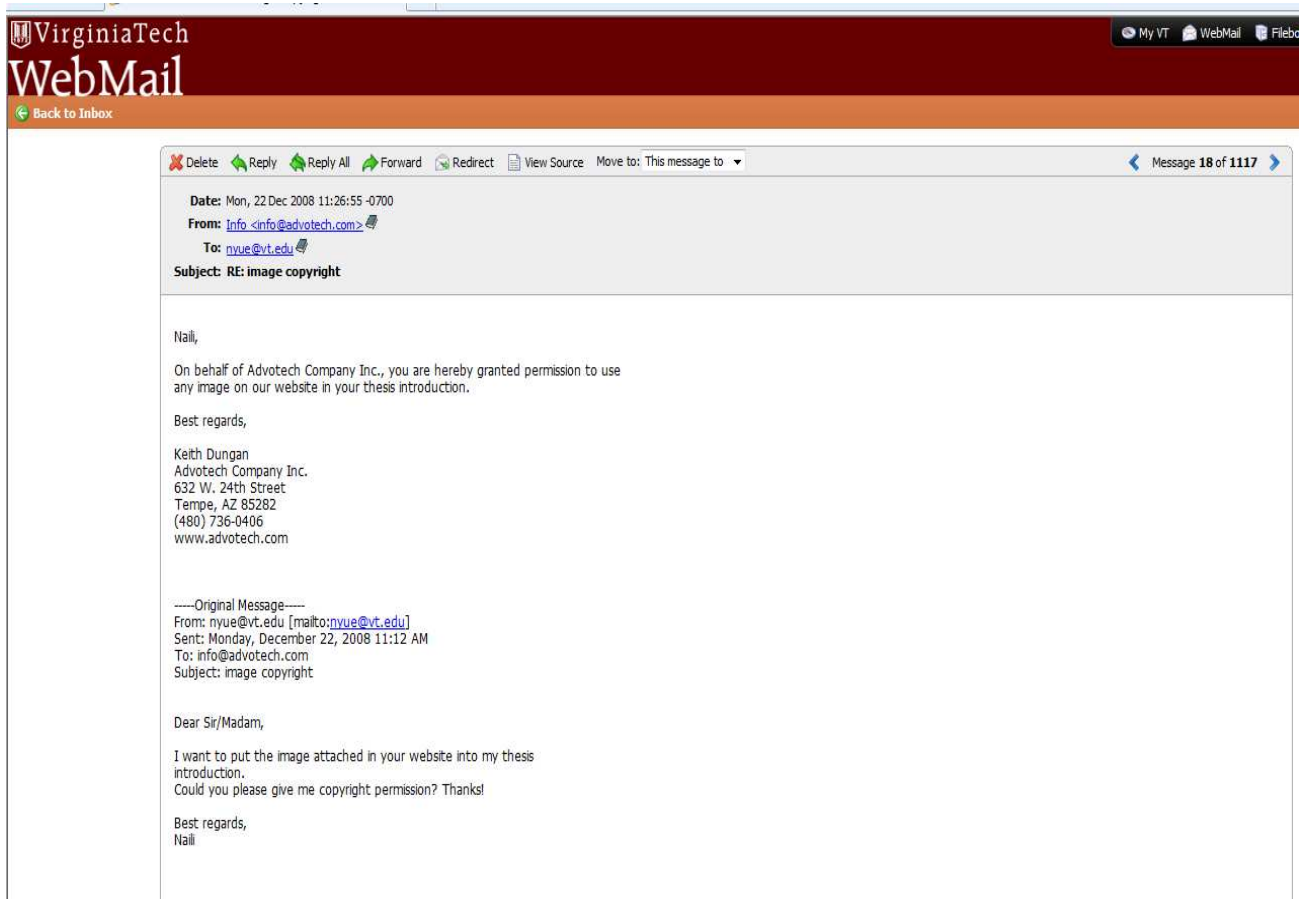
VirginiaTech
WebMail

My VT WebMail Filebo

Back to Inbox

Delete Reply Reply All Forward Redirect View Source Move to: This message to

Message 18 of 1117

Date: Mon, 22 Dec 2008 11:26:55 -0700
From: Info <info@advotech.com>
To: nyue@vt.edu
Subject: RE: image copyright

Naili,

On behalf of Advotech Company Inc., you are hereby granted permission to use any image on our website in your thesis introduction.

Best regards,

Keith Dungan
Advotech Company Inc.
632 W. 24th Street
Tempe, AZ 85282
(480) 736-0406
www.advotech.com

-----Original Message-----
From: nyue@vt.edu [mailto:nyue@vt.edu]
Sent: Monday, December 22, 2008 11:12 AM
To: info@advotech.com
Subject: image copyright

Dear Sir/Madam,

I want to put the image attached in your website into my thesis introduction.
Could you please give me copyright permission? Thanks!

Best regards,
Naili